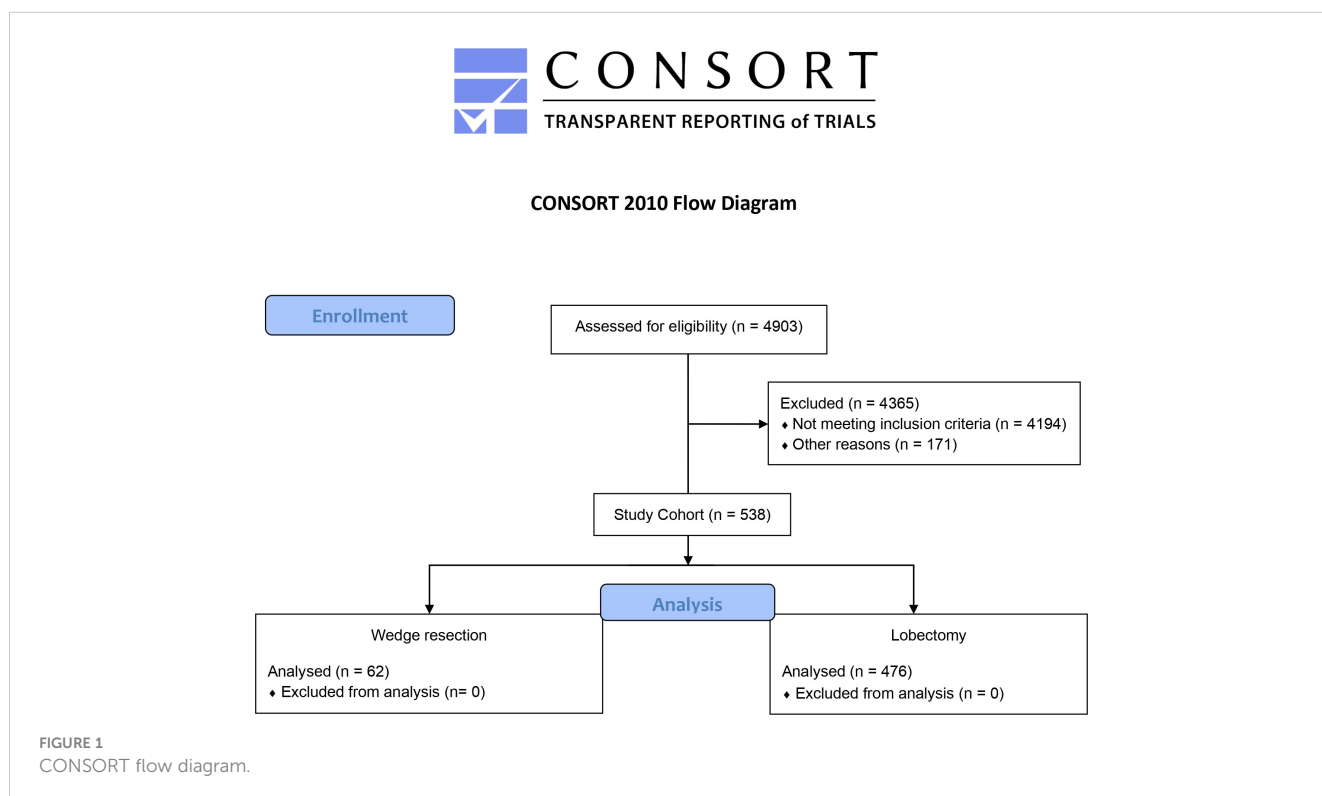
CONSORT
TRANSPARENT REPORTING of TRIALS

CONSORT 2010 Flow Diagram

Enrollment

Assessed for eligibility (n = 4903)

Excluded (n = 4365)
♦ Not meeting inclusion criteria (n = 4194)
♦ Other reasons (n = 171)

Study Cohort (n = 538)

Analysis

Wedge resection

Analysed (n = 62)
♦ Excluded from analysis (n= 0)

Lobectomy

Analysed (n = 476)
♦ Excluded from analysis (n = 0)

FIGURE 1
CONSORT flow diagram.